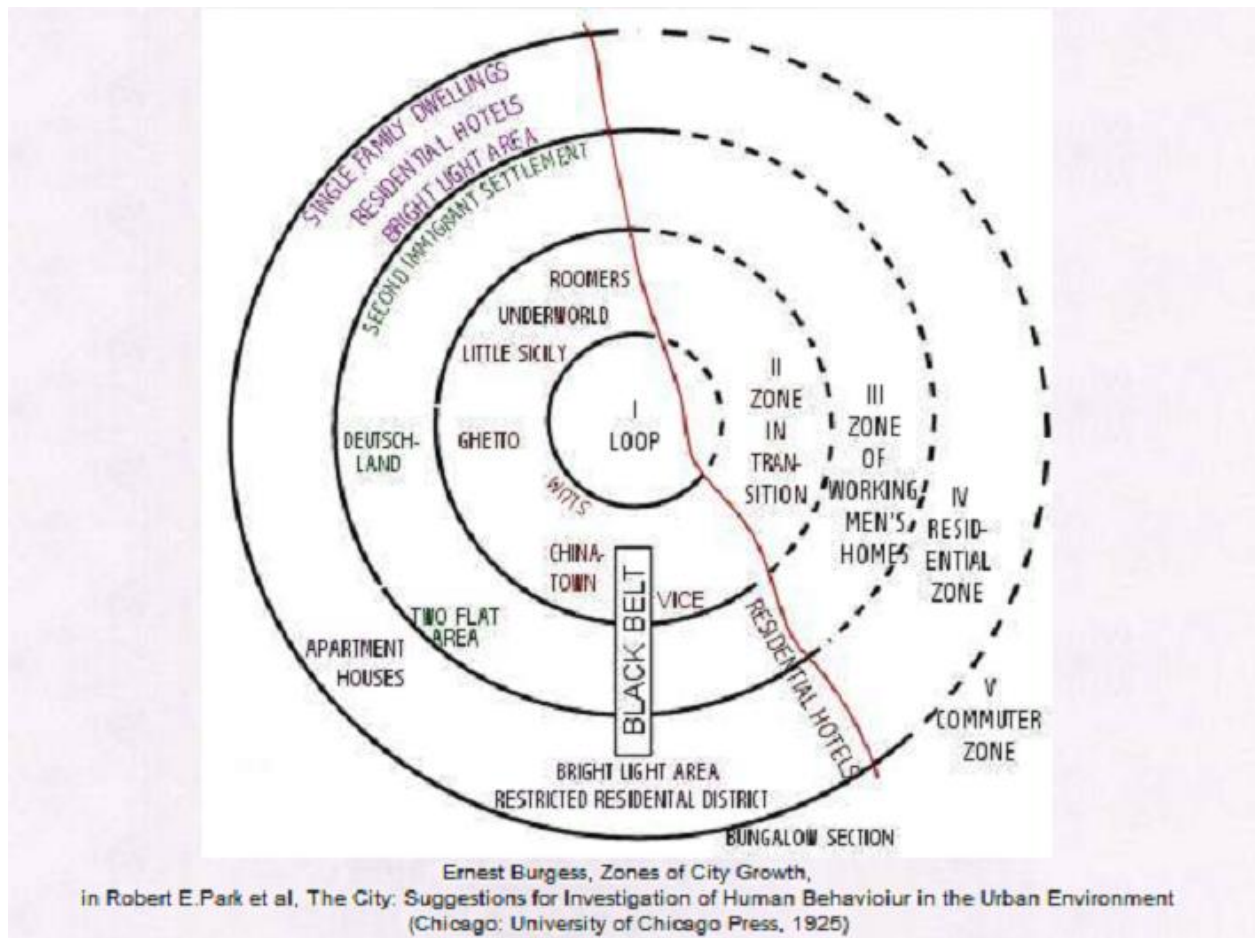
SINGLE FAMILY DWELLINGS
RESIDENTIAL HOTELS
BRIGHT LIGHT AREA
SECOND IMMIGRANT SETTLEMENT
ROOMERS
UNDERWORLD
LITTLE SICILY
I
LOOP
II
ZONE
IN
TRANSITION
III
ZONE
OF
WORKING
MEN'S
HOMES
IV
RESIDENTIAL
ZONE
DEUTSCHLAND
GHETTO
SLUMS
CHINATOWN
VICE
BLACK BELT
TWO FLAT AREA
APARTMENT HOUSES
RESIDENTIAL HOTELS
V
COMMUTER
ZONE
BRIGHT LIGHT AREA
RESTRICTED RESIDENTAL DISTRICT
BUNGALOW SECTION

Ernest Burgess, Zones of City Growth,
in Robert E.Park et al, The City: Suggestions for Investigation of Human Behavioiur in the Urban Environment
(Chicago: University of Chicago Press, 1925)